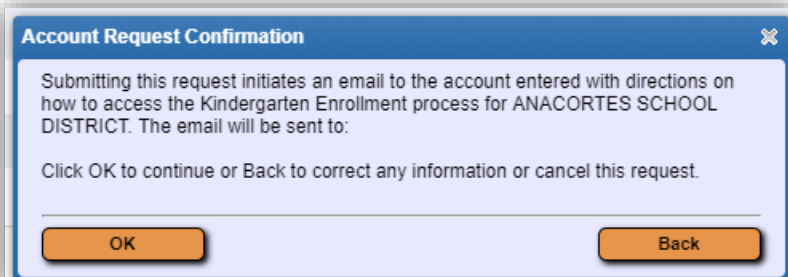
Account Request Confirmation

Submitting this request initiates an email to the account entered with directions on how to access the Kindergarten Enrollment process for ANACORTES SCHOOL DISTRICT. The email will be sent to:

Click OK to continue or Back to correct any information or cancel this request.

OK

Back